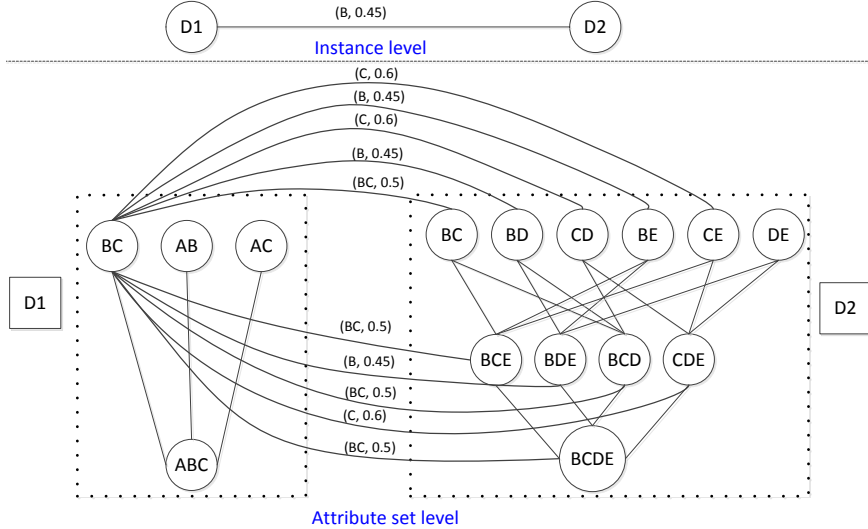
D1
(B, 0.45)
D2
Instance level

(C, 0.6)
(B, 0.45)
(C, 0.6)
(B, 0.45)
(BC, 0.5)

BC
AB
AC
BC
BD
CD
BE
CE
DE

D1
D2

(BC, 0.5)
(B, 0.45)
(BC, 0.5)
(C, 0.6)
(BC, 0.5)

BCE
BDE
BCD
CDE

ABC
BCDE

Attribute set level